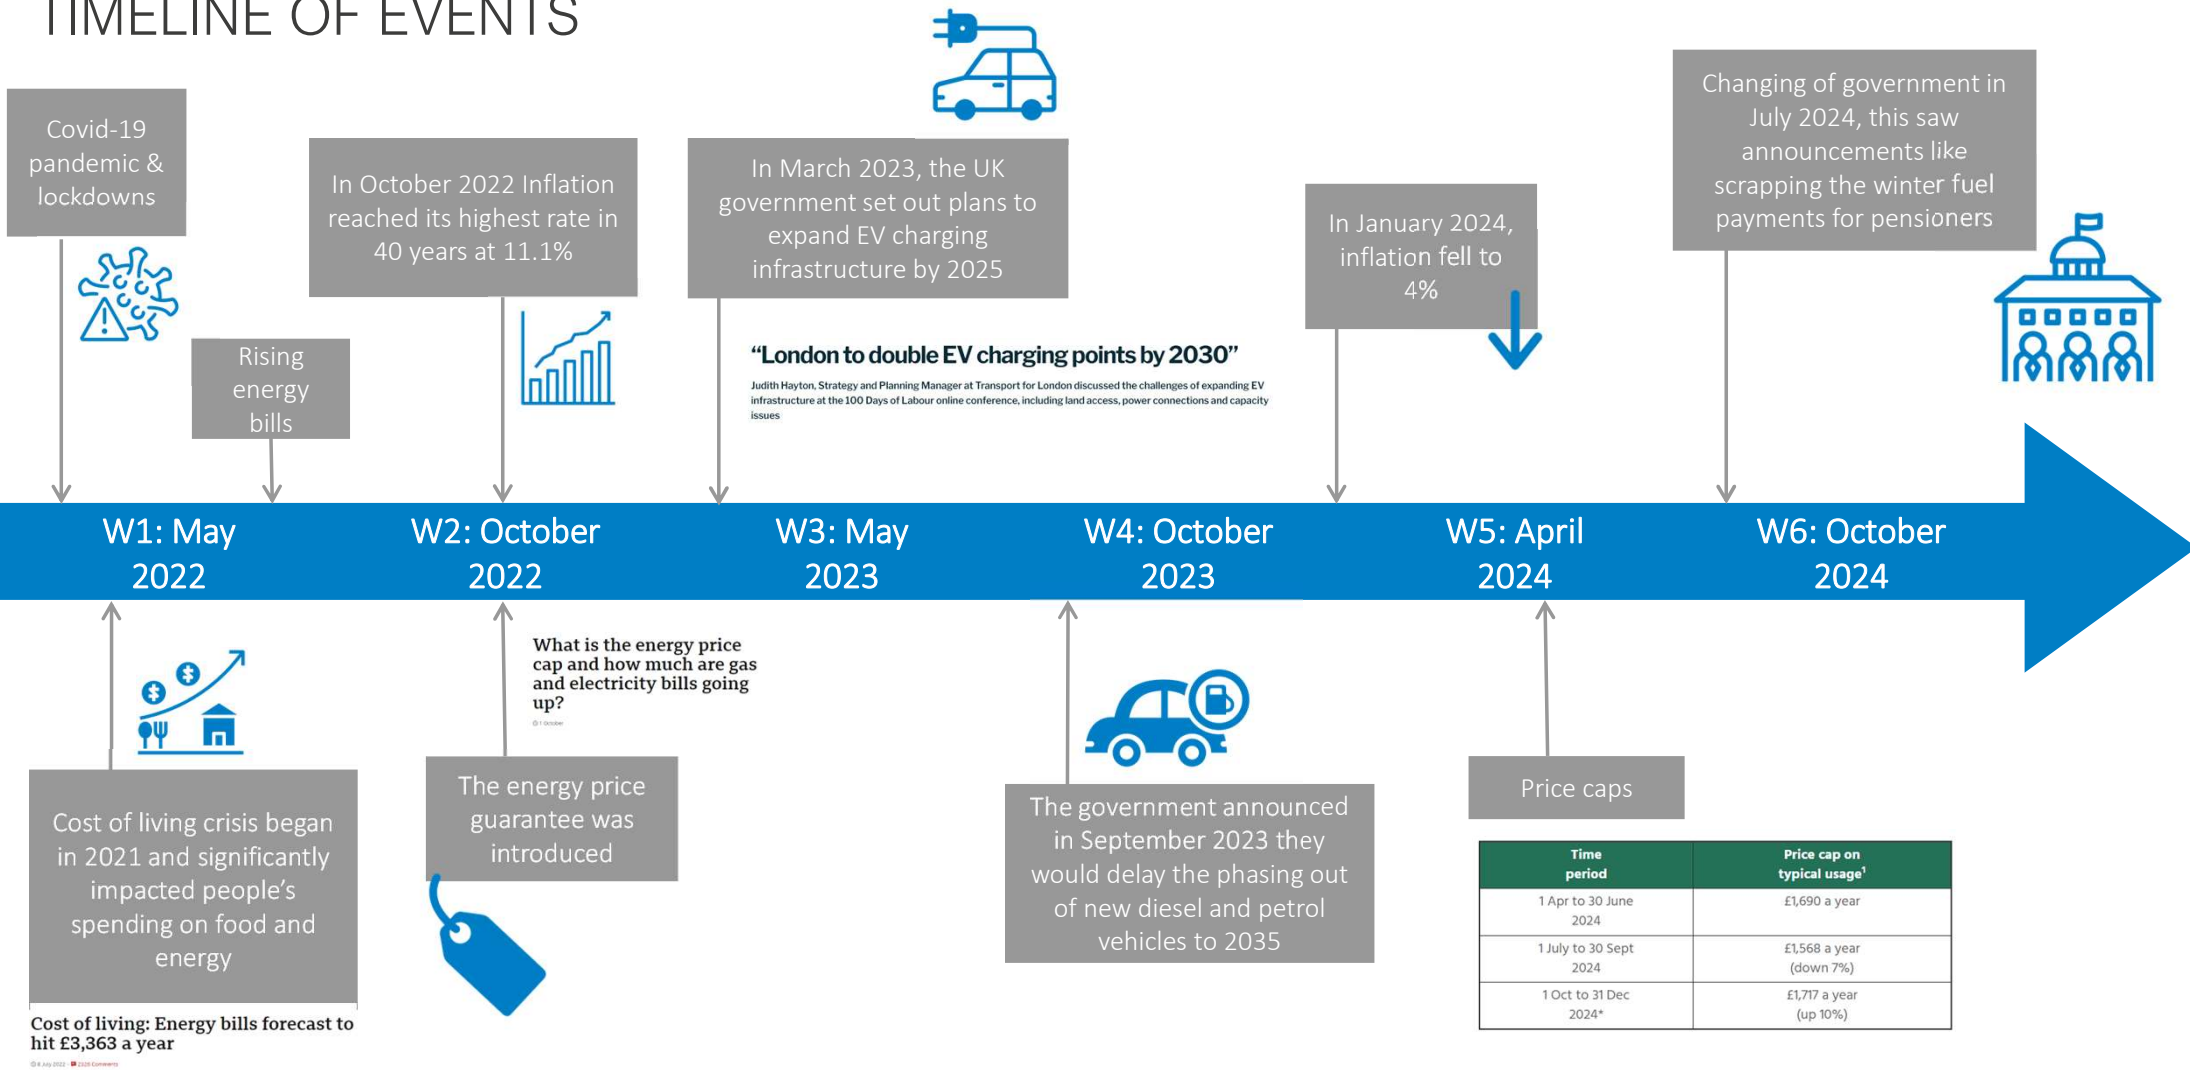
TIMELINE OF EVENTS

Covid-19 pandemic & lockdowns

Rising energy bills

In October 2022 Inflation reached its highest rate in 40 years at 11.1%

In March 2023, the UK government set out plans to expand EV charging infrastructure by 2025

"London to double EV charging points by 2030"

Judith Hayton, Strategy and Planning Manager at Transport for London discussed the challenges of expanding EV infrastructure at the 100 Days of Labour online conference, including land access, power connections and capacity issues

In January 2024, inflation fell to 4%

Changing of government in July 2024, this saw announcements like scrapping the winter fuel payments for pensioners

W1: May 2022

W2: October 2022

W3: May 2023

W4: October 2023

W5: April 2024

W6: October 2024

Cost of living crisis began in 2021 and significantly impacted people's spending on food and energy

Cost of living: Energy bills forecast to hit £3,363 a year

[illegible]

What is the energy price cap and how much are gas and electricity bills going up?

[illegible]

The energy price guarantee was introduced

The government announced in September 2023 they would delay the phasing out of new diesel and petrol vehicles to 2035

Price caps

| Time period | Price cap on typical usage¹ |
|---|---|
| 1 Apr to 30 June 2024 | £1,690 a year |
| 1 July to 30 Sept 2024 | £1,568 a year (down 7%) |
| 1 Oct to 31 Dec 2024* | £1,717 a year (up 10%) |